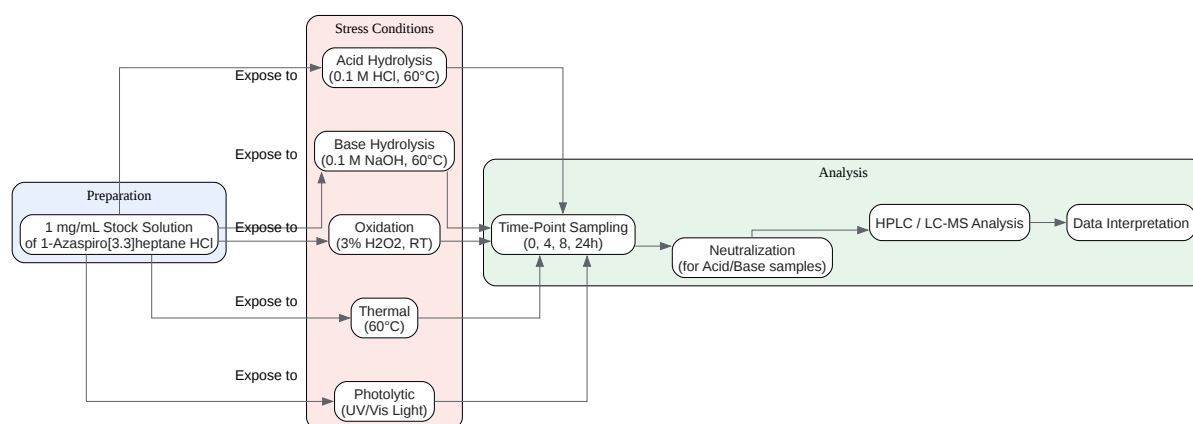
Preparation

1 mg/mL Stock Solution of 1-Azaspiro[3.3]heptane HCl

Expose to

Expose to

Expose to

Expose to

Expose to

Stress Conditions

Acid Hydrolysis (0.1 M HCl, 60°C)

Base Hydrolysis (0.1 M NaOH, 60°C)

Oxidation (3% H2O2, RT)

Thermal (60°C)

Photolytic (UV/Vis Light)

Analysis

Time-Point Sampling (0, 4, 8, 24h)

Neutralization (for Acid/Base samples)

HPLC / LC-MS Analysis

Data Interpretation